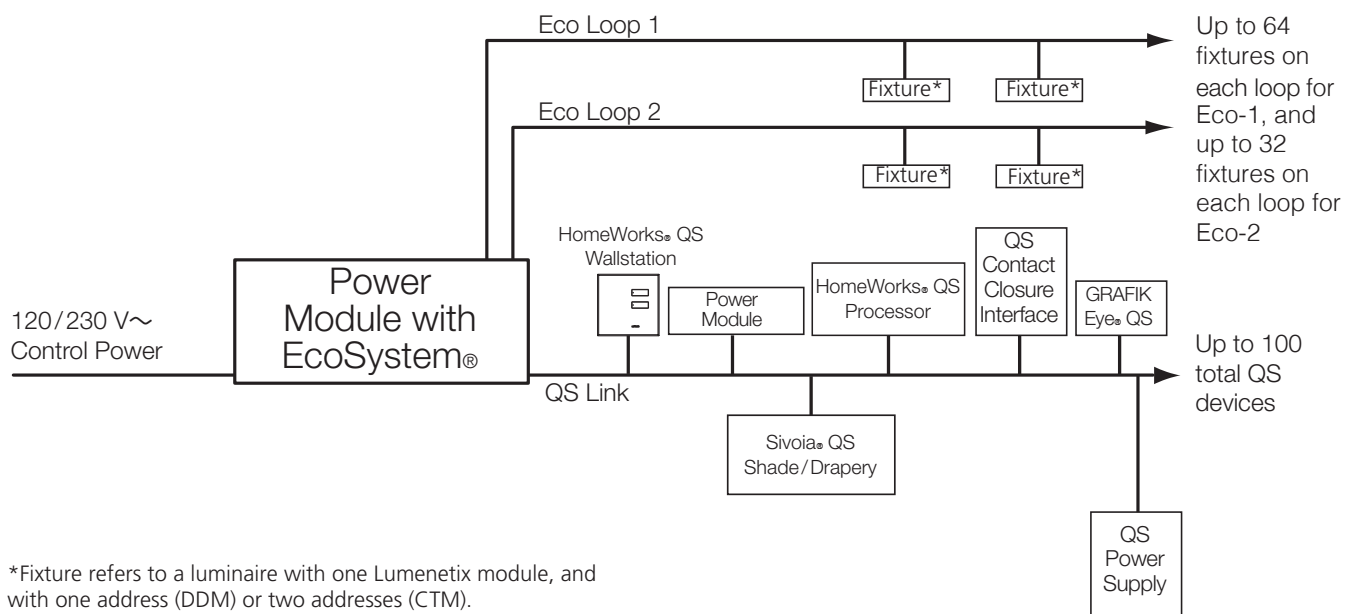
Eco Loop 1

Fixture*

Fixture*

Eco Loop 2

Fixture*

Fixture*

Up to 64 fixtures on each loop for Eco-1, and up to 32 fixtures on each loop for Eco-2

HomeWorks® QS Wallstation

QS Contact Closure Interface

120/230 V~ Control Power

Power Module with EcoSystem®

Power Module

HomeWorks® QS Processor

GRAFIK Eye® QS

Up to 100 total QS devices

QS Link

Sivoia® QS Shade/Drapery

QS Power Supply

*Fixture refers to a luminaire with one Lumenetix module, and with one address (DDM) or two addresses (CTM).